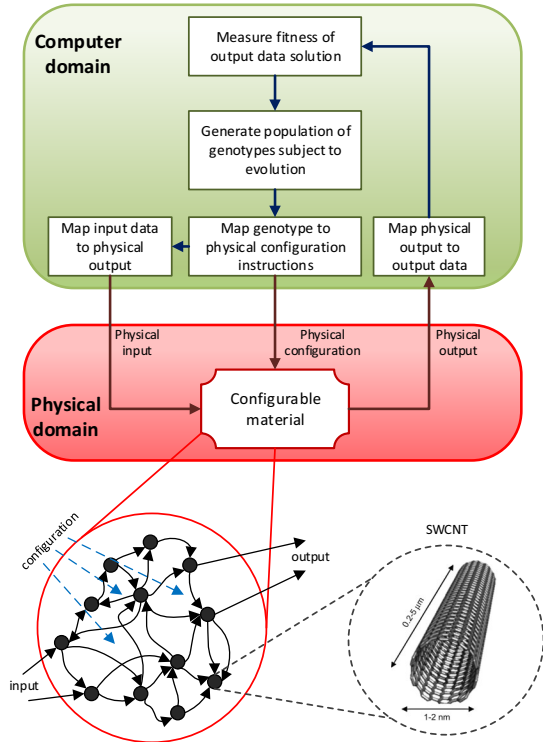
Computer domain

Measure fitness of output data solution

Generate population of genotypes subject to evolution

Map input data to physical output

Map genotype to physical configuration instructions

Map physical output to output data

Physical input

Physical configuration

Physical output

Physical domain

Configurable material

configuration

output

input

SWCNT

0-25 µm

1-2 nm